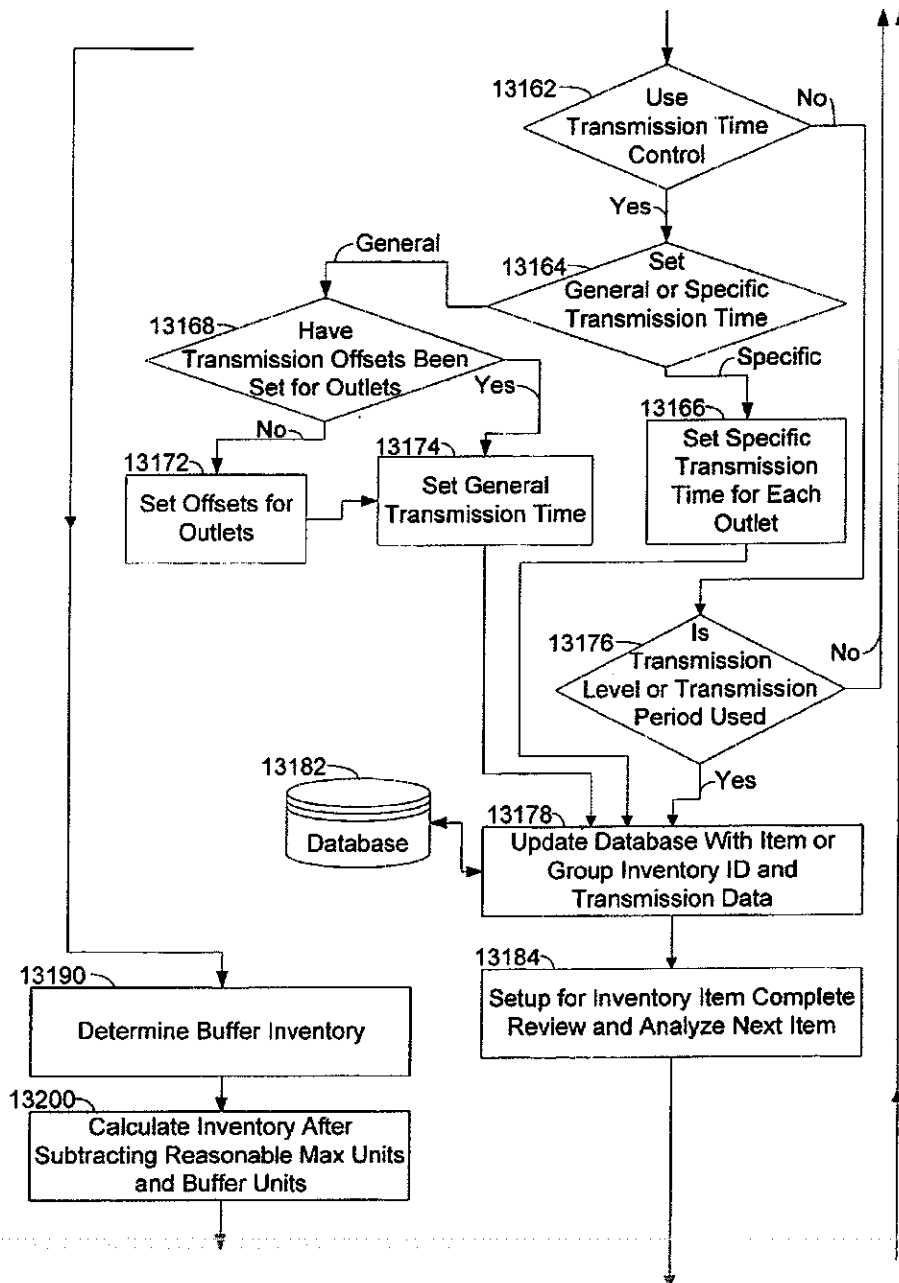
13162
Use Transmission Time Control
No
Yes
General
13164
Set General or Specific Transmission Time
13168
Have Transmission Offsets Been Set for Outlets
Yes
Specific
No
13172
Set Offsets for Outlets
13174
Set General Transmission Time
13166
Set Specific Transmission Time for Each Outlet
13176
Is Transmission Level or Transmission Period Used
No
13182
Database
Yes
13178
Update Database With Item or Group Inventory ID and Transmission Data
13184
Setup for Inventory Item Complete Review and Analyze Next Item
13190
Determine Buffer Inventory
13200
Calculate Inventory After Subtracting Reasonable Max Units and Buffer Units